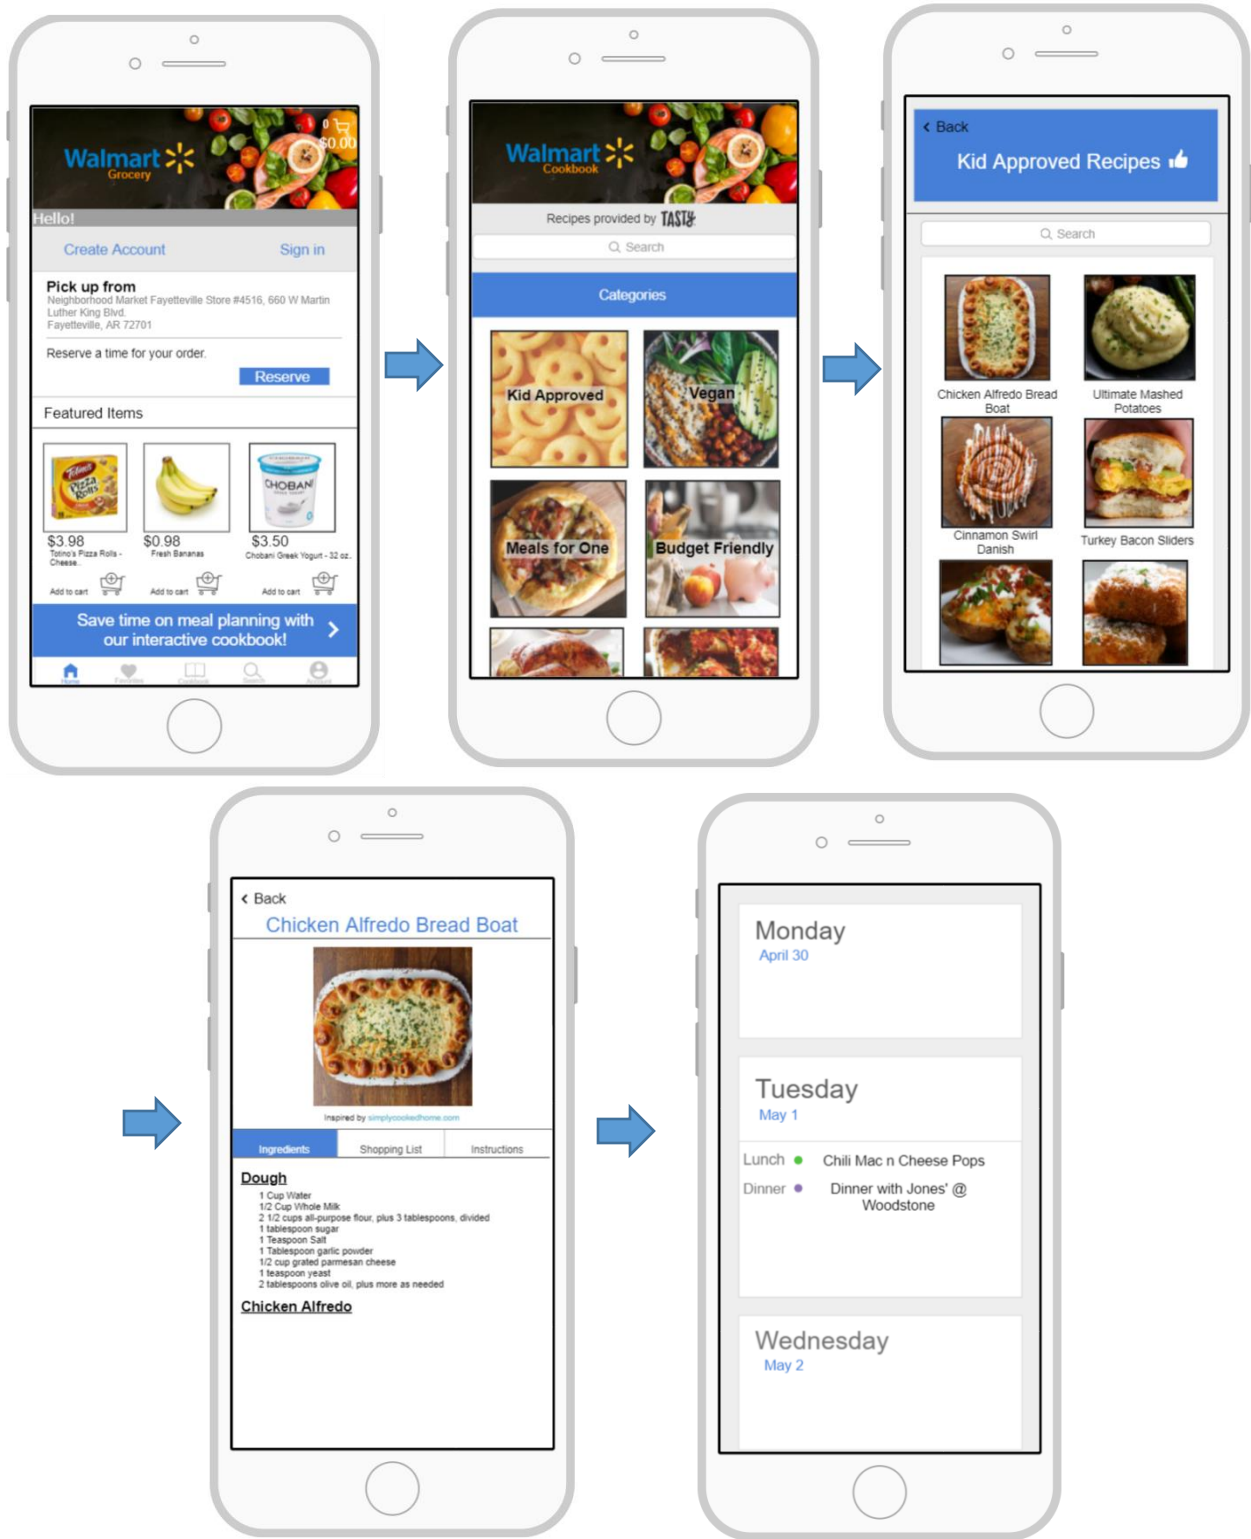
Walmart Grocery
0
$0.00
Hello!
Create Account
Sign in
Pick up from
Neighborhood Market Fayetteville Store #4516, 660 W Martin Luther King Blvd. Fayetteville, AR 72701
Reserve a time for your order.
Reserve
Featured Items
$3.98
Totino's Pizza Rolls - Cheese
Add to cart
$0.98
Fresh Bananas
Add to cart
$3.50
Chobani Greek Yogurt - 32 oz.
Add to cart
Save time on meal planning with our interactive cookbook!
Home
Favorites
Cookbook
Search
Account

Walmart Cookbook
Recipes provided by TASTY
Search
Categories
Kid Approved
Vegan
Meals for One
Budget Friendly

Back
Kid Approved Recipes
Search
Chicken Alfredo Bread Boat
Ultimate Mashed Potatoes
Cinnamon Swirl Danish
Turkey Bacon Sliders

Back
Chicken Alfredo Bread Boat
Inspired by simplycookedhome.com
Ingredients
Shopping List
Instructions
Dough
1 Cup Water
1/2 Cup Whole Milk
2 1/2 cups all-purpose flour, plus 3 tablespoons, divided
1 tablespoon sugar
1 Teaspoon Salt
1 Tablespoon garlic powder
1/2 cup grated parmesan cheese
1 teaspoon yeast
2 tablespoons olive oil, plus more as needed
Chicken Alfredo

Monday
April 30
Tuesday
May 1
Lunch
Chili Mac n Cheese Pops
Dinner
Dinner with Jones' @ Woodstone
Wednesday
May 2